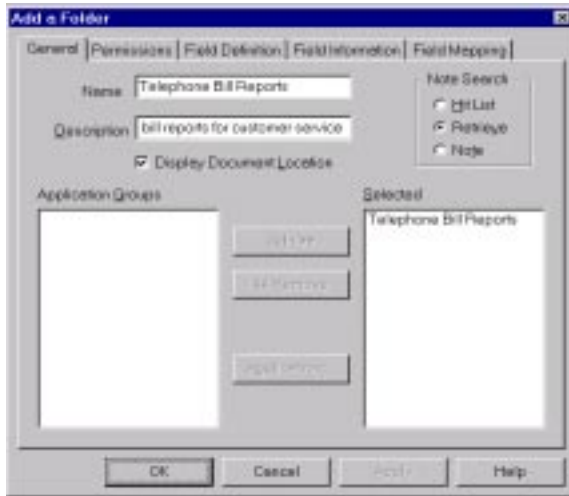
Add a Folder

General | Permissions | Field Definition | Field Information | Field Mapping

Name Telephone Bill Reports

Description bill reports for customer service

☑ Display Document Location

Note Search
○ Hit List
● Retrieve
○ Note

Application Groups

Selected
Telephone Bill Reports

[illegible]

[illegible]

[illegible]

OK
Cancel
Apply
Help